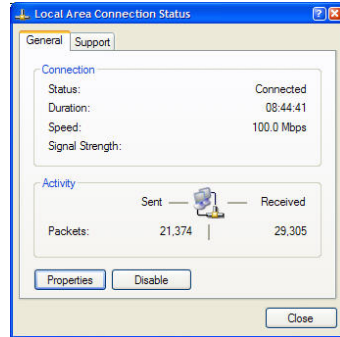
Local Area Connection Status

General Support

Connection

Status: Connected

Duration: 08:44:41

Speed: 100.0 Mbps

Signal Strength:

Activity

Sent — — Received

Packets: 21,374 | 29,305

Properties Disable

Close